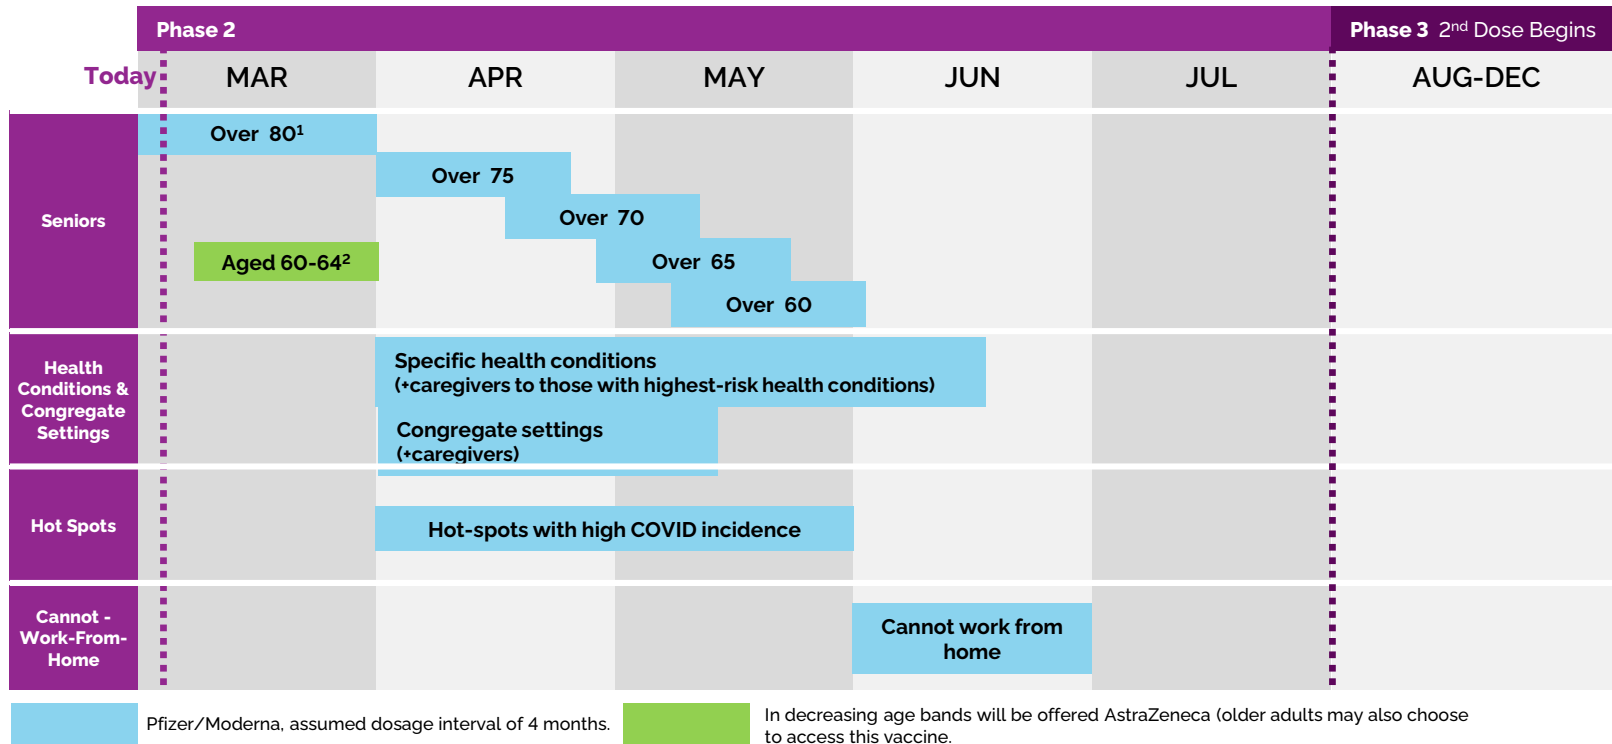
Phase 2

Phase 3 2$^{nd}$ Dose Begins

Today

| | MAR | APR | MAY | JUN | JUL | AUG-DEC |
|---|---|---|---|---|---|---|

Seniors

Over 80$^1$

Over 75

Over 70

Aged 60-64$^2$

Over 65

Over 60

Health Conditions & Congregate Settings

Specific health conditions (+caregivers to those with highest-risk health conditions)

Congregate settings (+caregivers)

Hot Spots

Hot-spots with high COVID incidence

Cannot - Work-From-Home

Cannot work from home

Pfizer/Moderna, assumed dosage interval of 4 months.

In decreasing age bands will be offered AstraZeneca (older adults may also choose to access this vaccine.